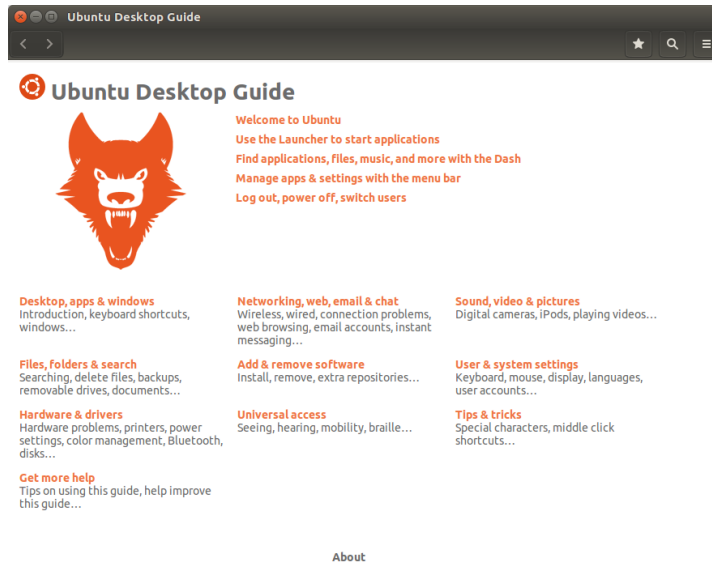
Ubuntu Desktop Guide

Ubuntu Desktop Guide

Welcome to Ubuntu
Use the Launcher to start applications
Find applications, files, music, and more with the Dash
Manage apps & settings with the menu bar
Log out, power off, switch users

Desktop, apps & windows
Introduction, keyboard shortcuts, windows…

Networking, web, email & chat
Wireless, wired, connection problems, web browsing, email accounts, instant messaging…

Sound, video & pictures
Digital cameras, iPods, playing videos…

Files, folders & search
Searching, delete files, backups, removable drives, documents…

Add & remove software
Install, remove, extra repositories…

User & system settings
Keyboard, mouse, display, languages, user accounts…

Hardware & drivers
Hardware problems, printers, power settings, color management, Bluetooth, disks…

Universal access
Seeing, hearing, mobility, braille…

Tips & tricks
Special characters, middle click shortcuts…

Get more help
Tips on using this guide, help improve this guide…

About